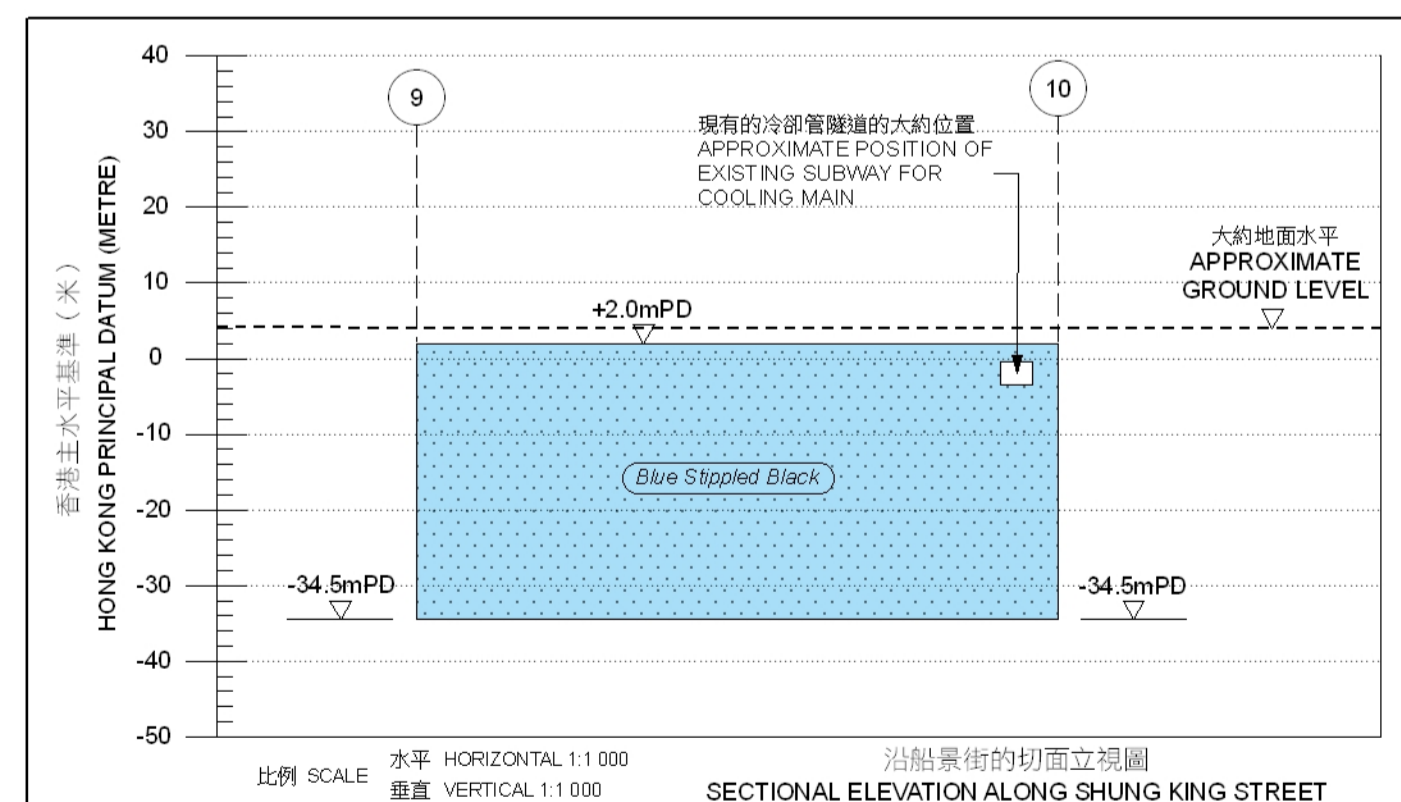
香港主水平基準（米）
HONG KONG PRINCIPAL DATUM (METRE)

40
30
20
10
0
-10
-20
-30
-40
-50

9

10

現有的冷卻管隧道的大約位置
APPROXIMATE POSITION OF EXISTING SUBWAY FOR COOLING MAIN

大約地面水平
APPROXIMATE GROUND LEVEL

+2.0mPD

Blue Stippled Black

-34.5mPD

-34.5mPD

比例 SCALE 水平 HORIZONTAL 1:1 000
垂直 VERTICAL 1:1 000

沿船景街的切面立視圖
SECTIONAL ELEVATION ALONG SHUNG KING STREET